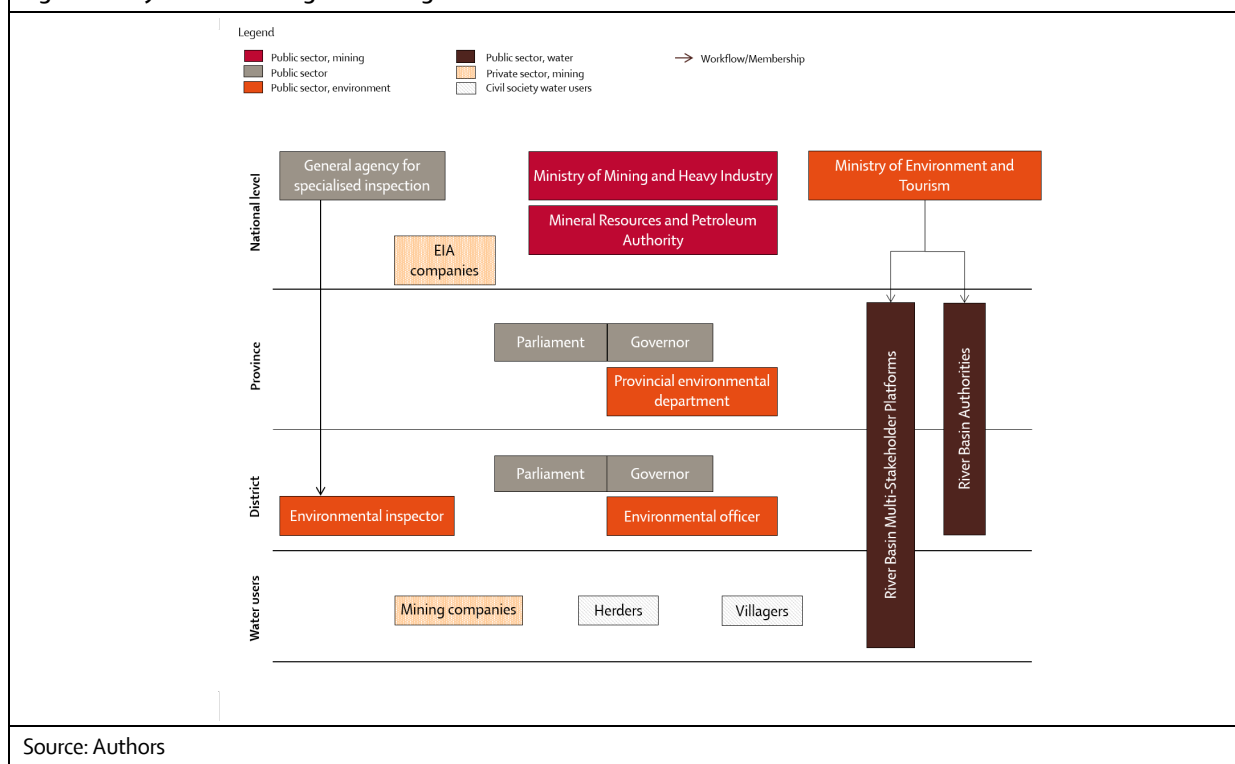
Legend

Public sector, mining
Public sector
Public sector, environment
Public sector, water
Private sector, mining
Civil society water users
Workflow/Membership

National level

General agency for specialised inspection

Ministry of Mining and Heavy Industry

Mineral Resources and Petroleum Authority

Ministry of Environment and Tourism

EIA companies

Province

Parliament

Governor

Provincial environmental department

District

Parliament

Governor

Environmental inspector

Environmental officer

Water users

Mining companies

Herders

Villagers

River Basin Multi-Stakeholder Platforms

River Basin Authorities

Source: Authors